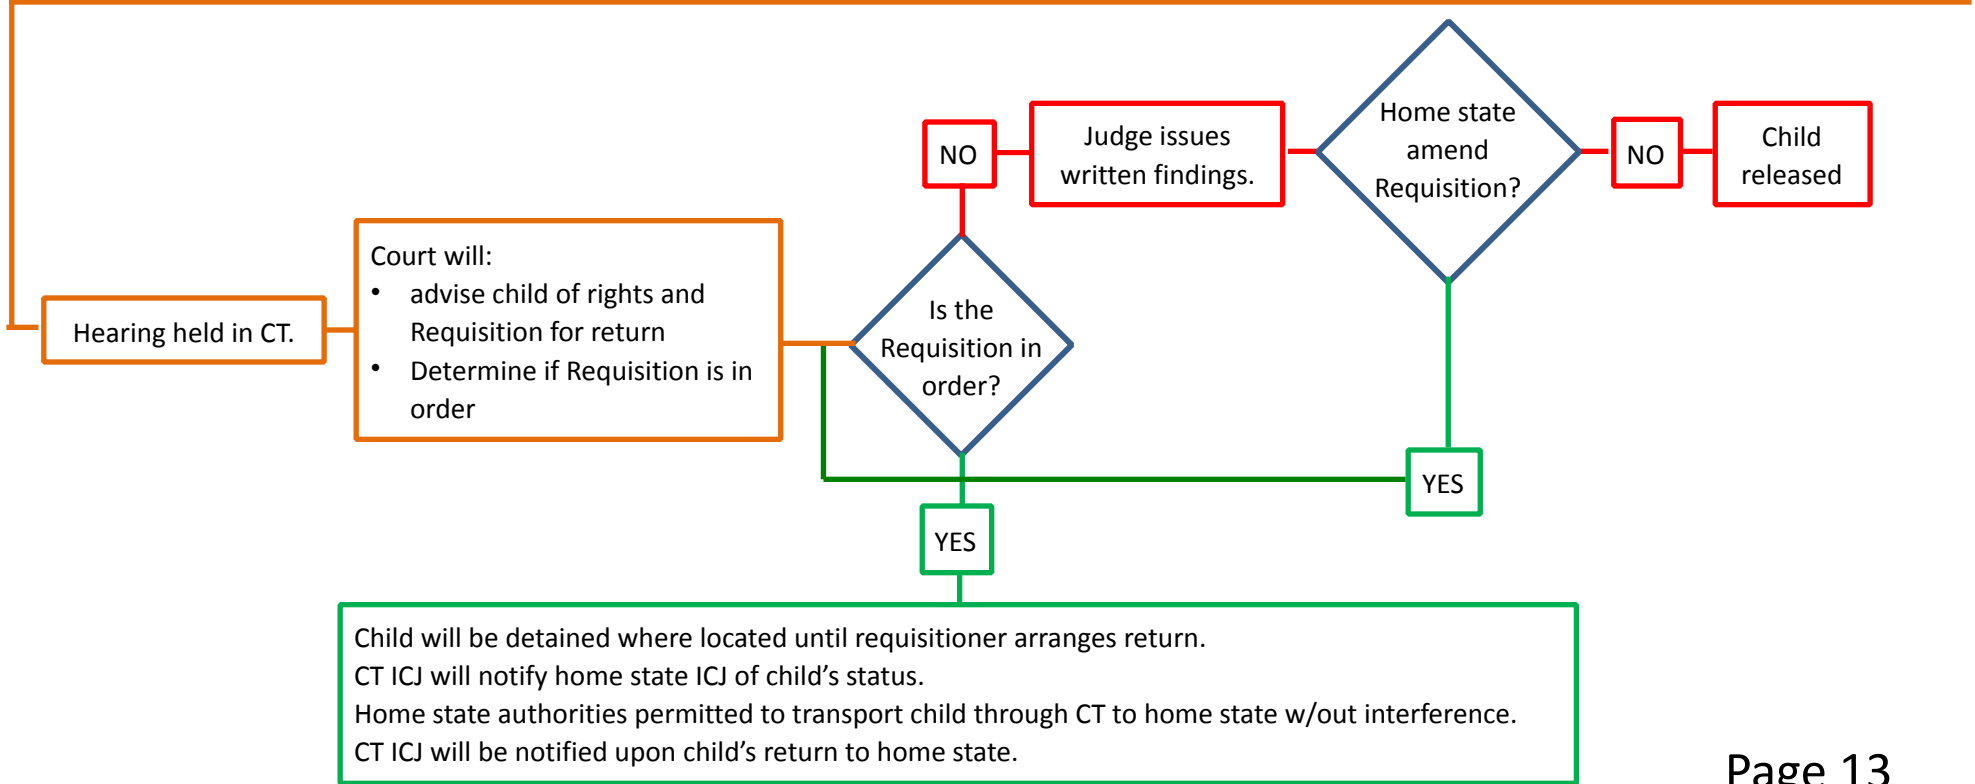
NO

Judge issues written findings.

Home state amend Requisition?

NO

Child released

Hearing held in CT.

Court will:
• advise child of rights and Requisition for return
• Determine if Requisition is in order

Is the Requisition in order?

YES

YES

Child will be detained where located until requisitioner arranges return.
CT ICJ will notify home state ICJ of child's status.
Home state authorities permitted to transport child through CT to home state w/out interference.
CT ICJ will be notified upon child's return to home state.

Page 13